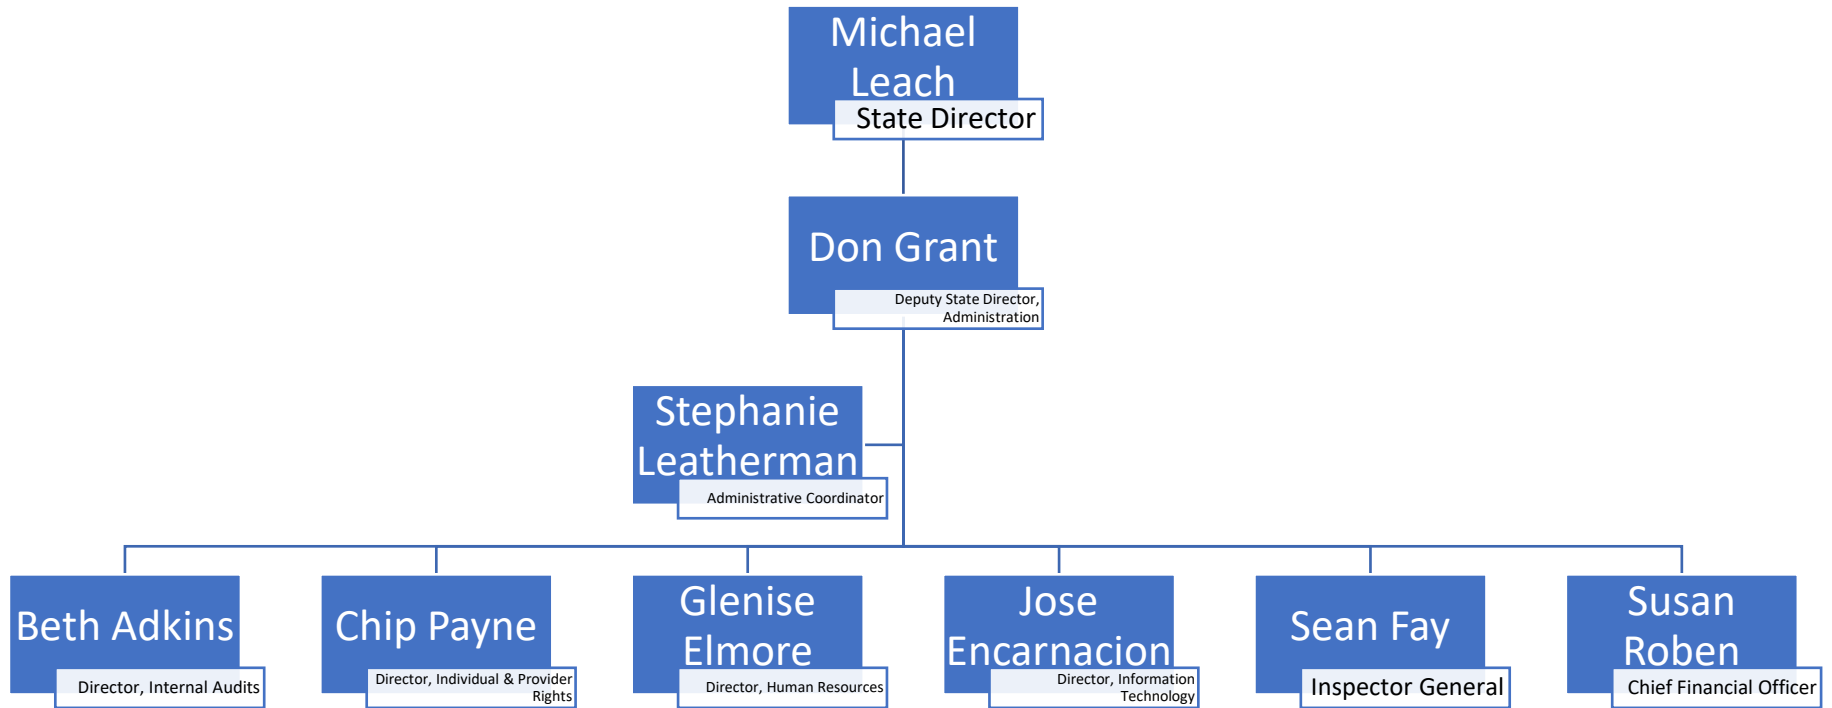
Michael Leach
State Director

Don Grant
Deputy State Director, Administration

Stephanie Leatherman
Administrative Coordinator

Beth Adkins
Director, Internal Audits

Chip Payne
Director, Individual & Provider Rights

Glenise Elmore
Director, Human Resources

Jose Encarnacion
Director, Information Technology

Sean Fay
Inspector General

Susan Roben
Chief Financial Officer